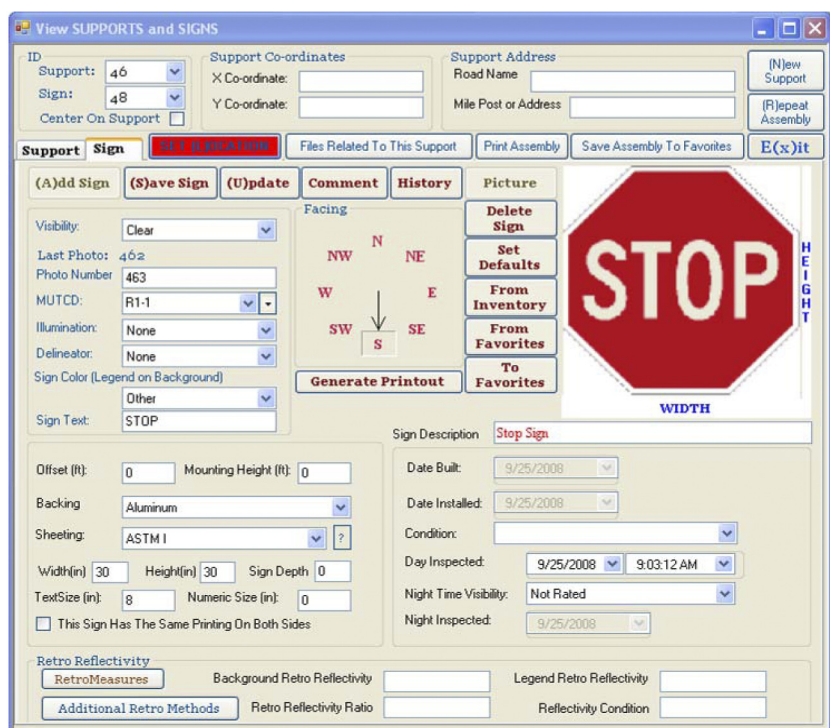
View SUPPORTS and SIGNS

ID
Support: 46
Sign: 48
Center On Support

Support Co-ordinates
X Co-ordinate:
Y Co-ordinate:

Support Address
Road Name
Mile Post or Address

(N)ew Support
(R)epeat Assembly

Support Sign
SET ELEVATION
Files Related To This Support
Print Assembly
Save Assembly To Favorites
E(x)it

(A)dd Sign (S)ave Sign (U)pdate Comment History Picture

Visibility: Clear
Last Photo: 462
Photo Number 463
MUTCD: R1-1
Illumination: None
Delineator: None
Sign Color (Legend on Background)
Other
Sign Text: STOP

Facing
N
NW NE
W E
SW SE
S

Delete Sign
Set Defaults
From Inventory
From Favorites
To Favorites
Generate Printout

STOP
HEIGHT
WIDTH

Sign Description Stop Sign

Offset (ft): 0
Mounting Height (ft): 0
Backing Aluminum
Sheeting: ASTM I ?
Width(in) 30 Height(in) 30 Sign Depth 0
TextSize (in): 8 Numeric Size (in): 0
This Sign Has The Same Printing On Both Sides

Date Built: 9/25/2008
Date Installed: 9/25/2008
Condition:
Day Inspected: 9/25/2008 9:03:12 AM
Night Time Visibility: Not Rated
Night Inspected: 9/25/2008

Retro Reflectivity
RetroMeasures
Background Retro Reflectivity
Legend Retro Reflectivity
Additional Retro Methods
Retro Reflectivity Ratio
Reflectivity Condition